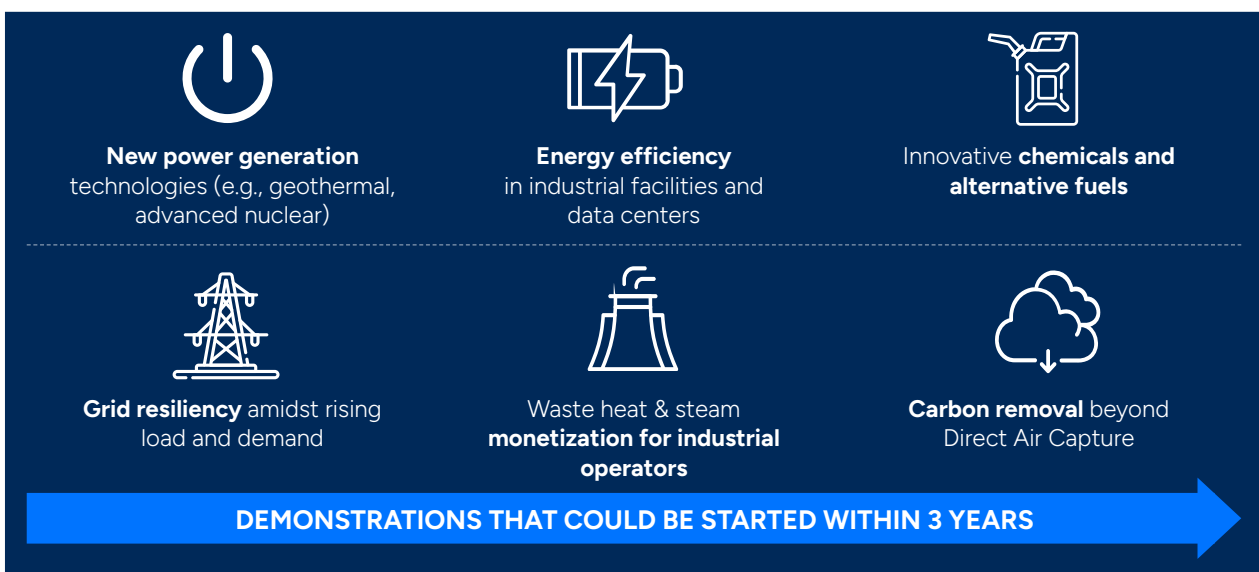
New power generation technologies (e.g., geothermal, advanced nuclear)

Energy efficiency in industrial facilities and data centers

Innovative chemicals and alternative fuels

Grid resiliency amidst rising load and demand

Waste heat & steam monetization for industrial operators

Carbon removal beyond Direct Air Capture

DEMONSTRATIONS THAT COULD BE STARTED WITHIN 3 YEARS